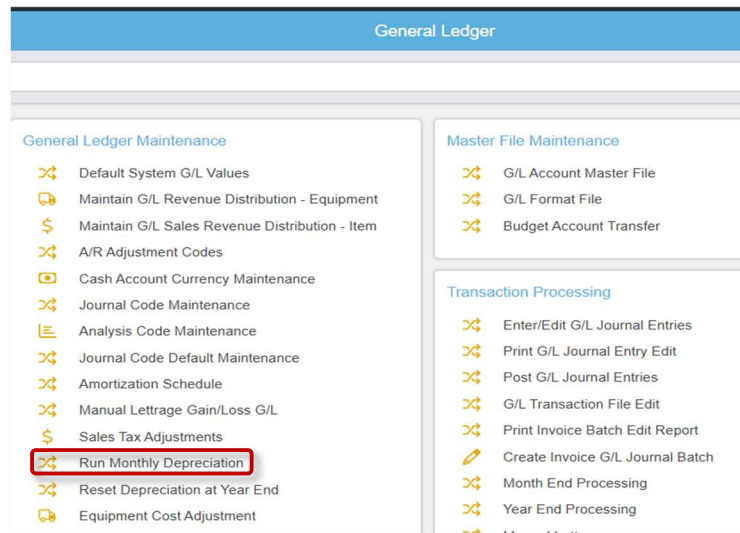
General Ledger

General Ledger Maintenance

Default System G/L Values
Maintain G/L Revenue Distribution - Equipment
Maintain G/L Sales Revenue Distribution - Item
A/R Adjustment Codes
Cash Account Currency Maintenance
Journal Code Maintenance
Analysis Code Maintenance
Journal Code Default Maintenance
Amortization Schedule
Manual Lettrage Gain/Loss G/L
Sales Tax Adjustments
Run Monthly Depreciation
Reset Depreciation at Year End
Equipment Cost Adjustment

Master File Maintenance

G/L Account Master File
G/L Format File
Budget Account Transfer

Transaction Processing

Enter/Edit G/L Journal Entries
Print G/L Journal Entry Edit
Post G/L Journal Entries
G/L Transaction File Edit
Print Invoice Batch Edit Report
Create Invoice G/L Journal Batch
Month End Processing
Year End Processing
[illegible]